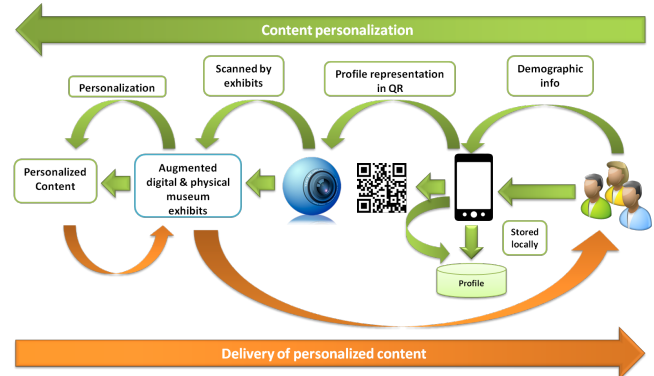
Content personalization

Personalization

Scanned by exhibits

Profile representation in QR

Demographic info

Personalized Content

Augmented digital & physical museum exhibits

Stored locally

Profile

Delivery of personalized content